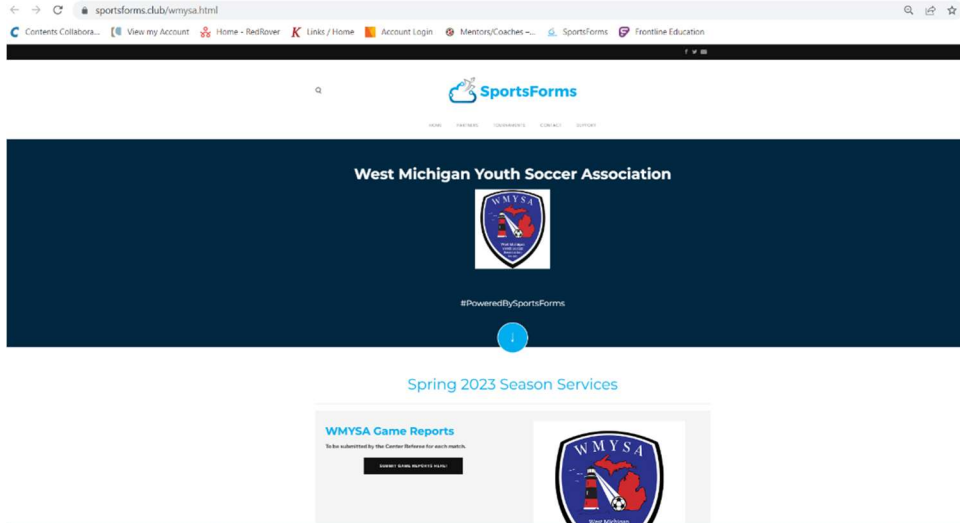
sportsforms.club/wmysa.html

Contents Collabora... View my Account Home - RedRover Links / Home Account Login Mentors/Coaches –... SportsForms Frontline Education

SportsForms

HOME PARTNERS TOURNAMENTS CONTACT SUPPORT

West Michigan Youth Soccer Association

WMYSA

#PoweredBySportsForms

Spring 2023 Season Services

WMYSA Game Reports

To be submitted by the Center Referee for each match.

SUBMIT GAME REPORTS HERE!

WMYSA

West Michigan